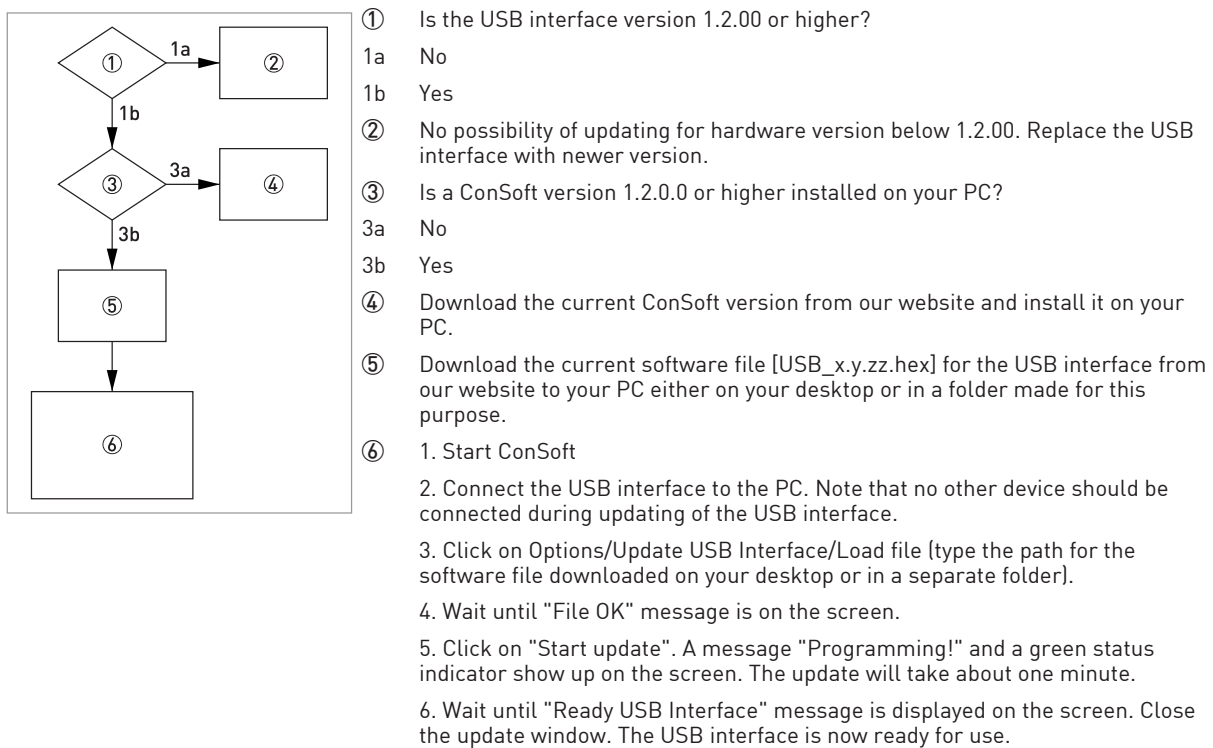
① 1a ②
1b
③ 3a ④
3b
⑤
⑥

① Is the USB interface version 1.2.00 or higher?

1a No

1b Yes

② No possibility of updating for hardware version below 1.2.00. Replace the USB interface with newer version.

③ Is a ConSoft version 1.2.0.0 or higher installed on your PC?

3a No

3b Yes

④ Download the current ConSoft version from our website and install it on your PC.

⑤ Download the current software file [USB_x.y.zz.hex] for the USB interface from our website to your PC either on your desktop or in a folder made for this purpose.

⑥ 1. Start ConSoft

2. Connect the USB interface to the PC. Note that no other device should be connected during updating of the USB interface.

3. Click on Options/Update USB Interface/Load file (type the path for the software file downloaded on your desktop or in a separate folder).

4. Wait until "File OK" message is on the screen.

5. Click on "Start update". A message "Programming!" and a green status indicator show up on the screen. The update will take about one minute.

6. Wait until "Ready USB Interface" message is displayed on the screen. Close the update window. The USB interface is now ready for use.